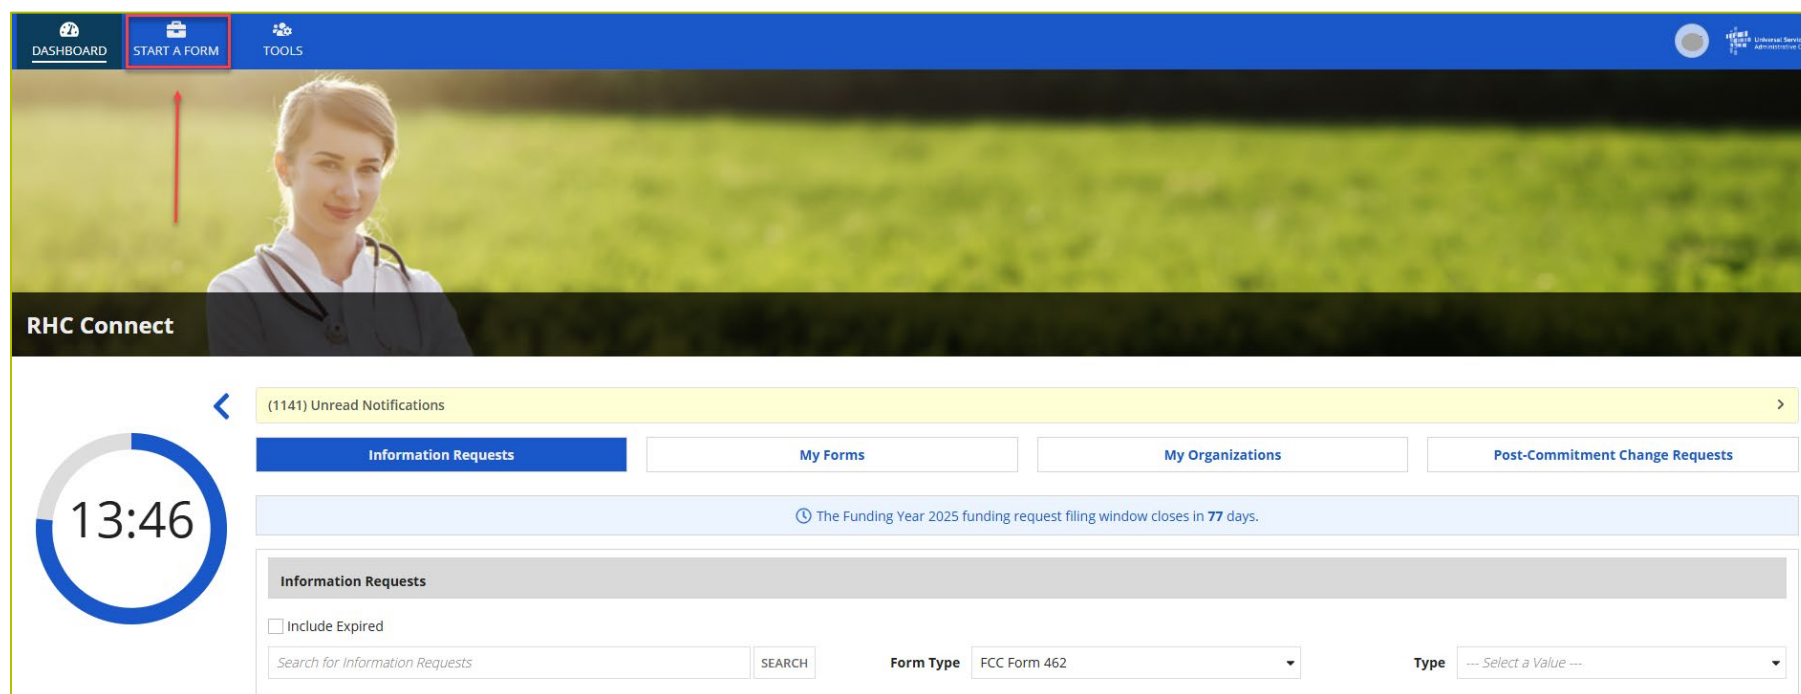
DASHBOARD
START A FORM
TOOLS

RHC Connect

13:46

(1141) Unread Notifications

Information Requests
My Forms
My Organizations
Post-Commitment Change Requests

The Funding Year 2025 funding request filing window closes in **77** days.

Information Requests

Include Expired

Search for Information Requests
SEARCH
Form Type
FCC Form 462
Type
--- Select a Value ---